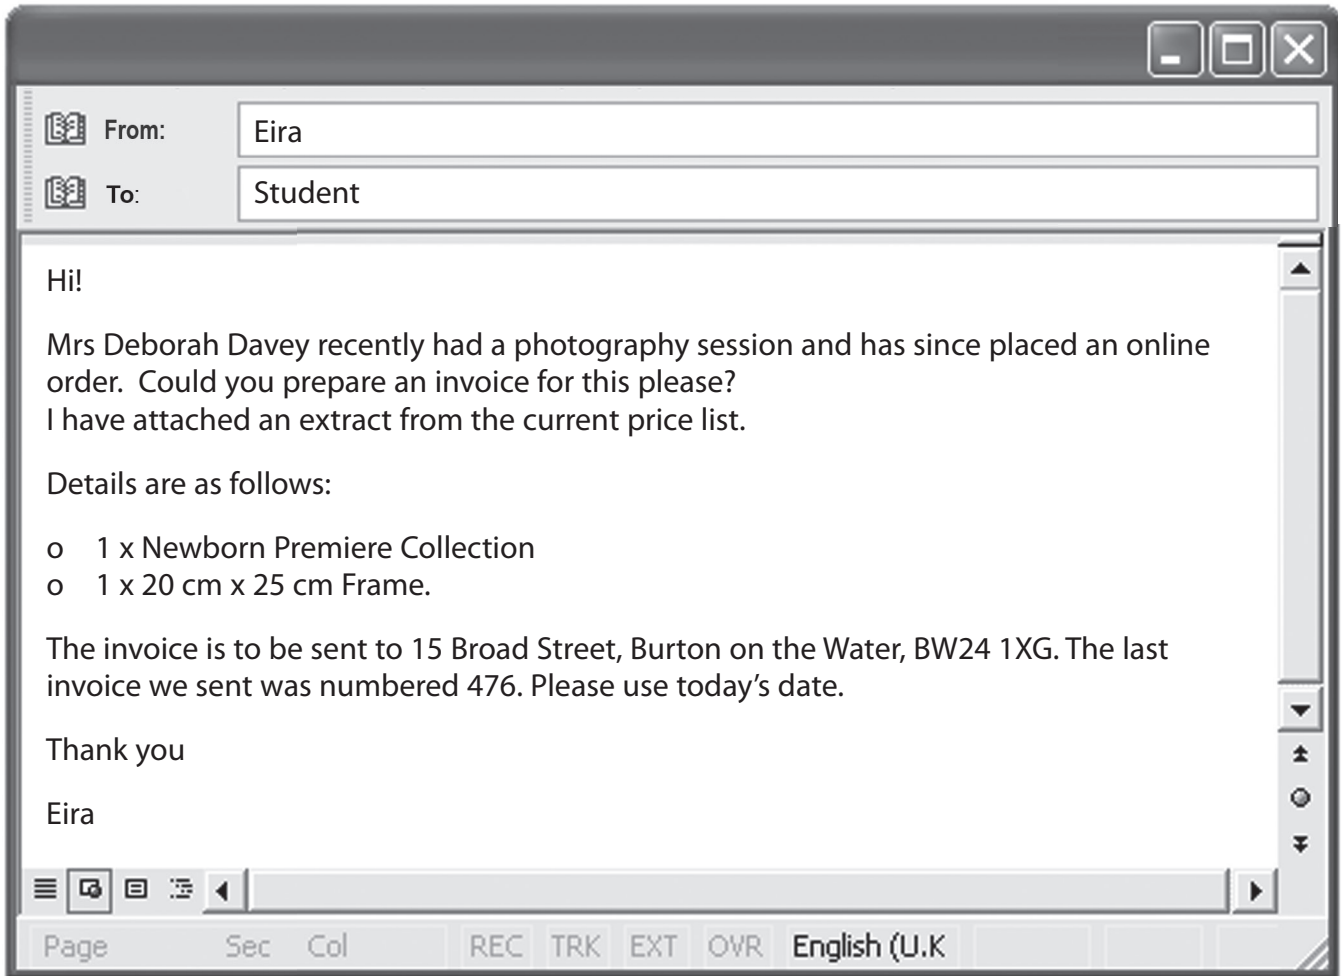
From: Eira

To: Student

Hi!

Mrs Deborah Davey recently had a photography session and has since placed an online order. Could you prepare an invoice for this please?
I have attached an extract from the current price list.

Details are as follows:

o 1 x Newborn Premiere Collection
o 1 x 20 cm x 25 cm Frame.

The invoice is to be sent to 15 Broad Street, Burton on the Water, BW24 1XG. The last invoice we sent was numbered 476. Please use today's date.

Thank you

Eira

Page Sec Col REC TRK EXT OVR English (U.K